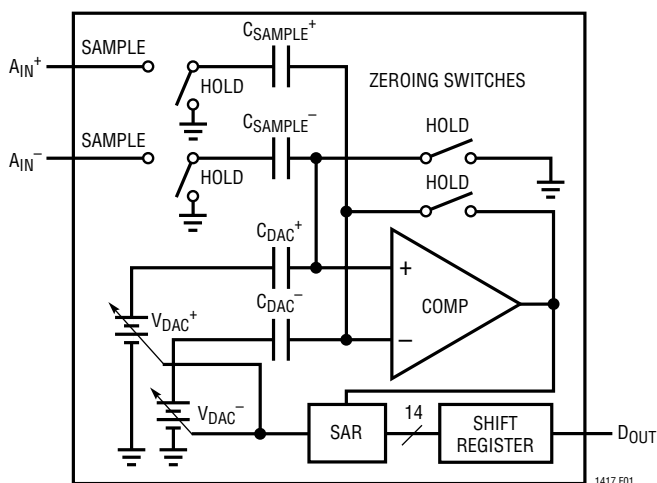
$C_{SAMPLE}^{+}$

$A_{IN}^{+}$

SAMPLE

HOLD

ZEROING SWITCHES

$C_{SAMPLE}^{-}$

$A_{IN}^{-}$

SAMPLE

HOLD

HOLD

HOLD

$C_{DAC}^{+}$

+

$C_{DAC}^{-}$

$V_{DAC}^{+}$

COMP

–

$V_{DAC}^{-}$

SAR

14

SHIFT REGISTER

$D_{OUT}$

1417 F01